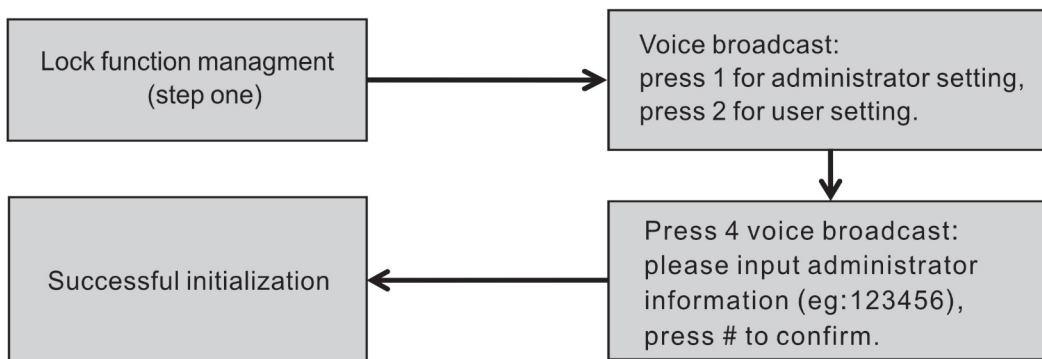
Lock function managment (step one)

Voice broadcast: press 1 for administrator setting, press 2 for user setting.

Press 4 voice broadcast: please input administrator information (eg:123456), press # to confirm.

Successful initialization